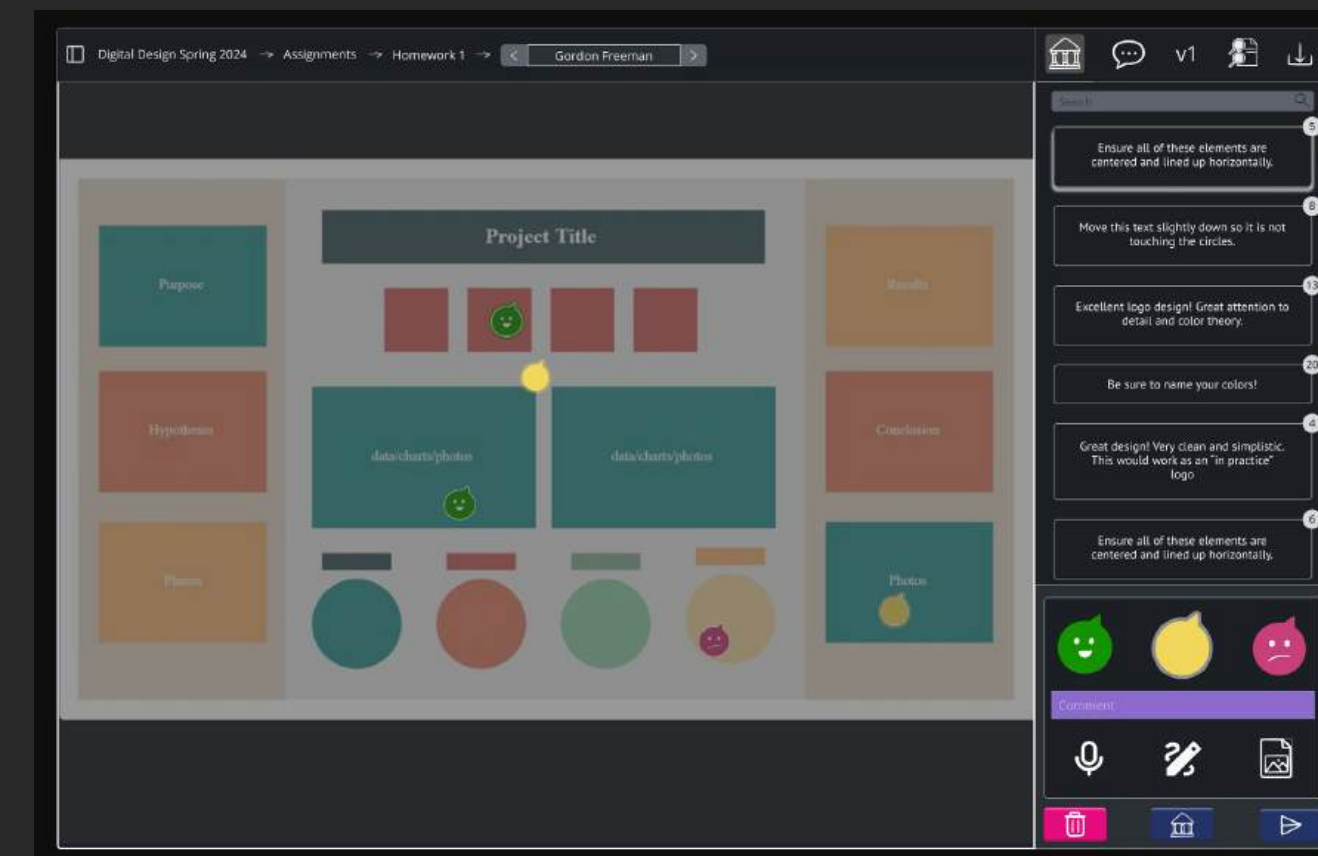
Digital Design Spring 2024 → Assignments → Homework 1 → < Gordon Freeman >

v1

Search

Project Title

Purpose

Hypothesis

Photos

data/charts/photos

data/charts/photos

Results

Conclusion

Photos

5
Ensure all of these elements are centered and lined up horizontally.

8
Move this text slightly down so it is not touching the circles.

13
Excellent logo design! Great attention to detail and color theory.

20
Be sure to name your colors!

4
Great design! Very clean and simplistic. This would work as an "in practice" logo

6
Ensure all of these elements are centered and lined up horizontally.

Comment